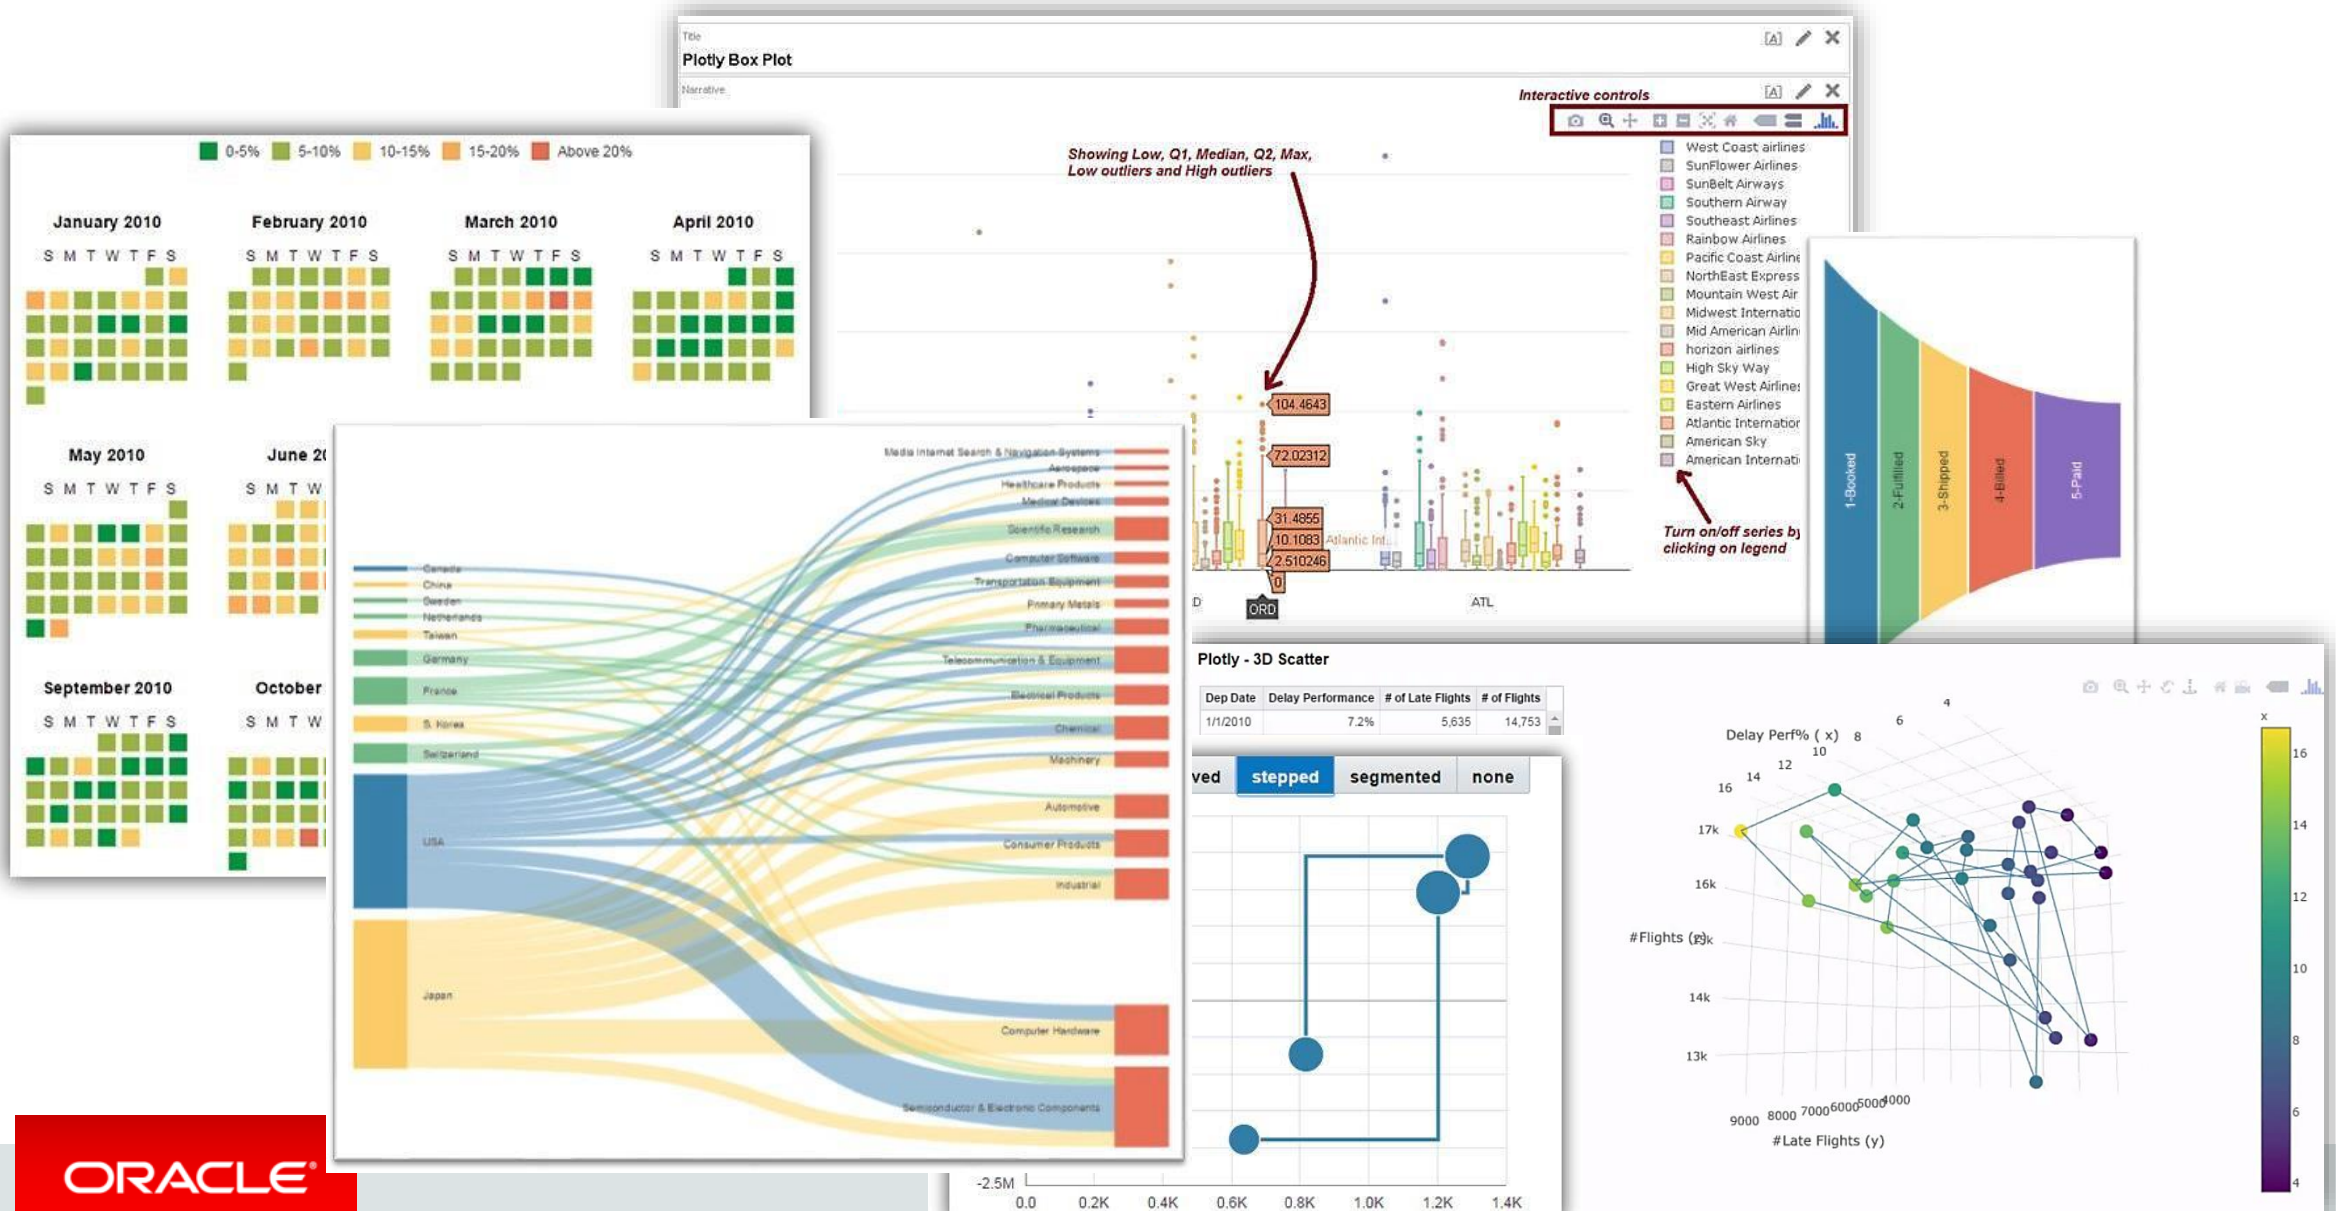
Title
Plotly Box Plot
Narrative
Interactive controls

0-5% 5-10% 10-15% 15-20% Above 20%

January 2010
S M T W T F S
February 2010
S M T W T F S
March 2010
S M T W T F S
April 2010
S M T W T F S
May 2010
S M T W T F S
June 20
S M T W
September 2010
S M T W T F S
October
S M T W

Showing Low, Q1, Median, Q2, Max, Low outliers and High outliers

104.4643
72.02312
31.4855
10.1083
2.510246
0
Atlantic Int...
D
ORD
ATL

West Coast airlines
SunFlower Airlines
SunBelt Airways
Southern Airway
Southeast Airlines
Rainbow Airlines
Pacific Coast Airline
NorthEast Express
Mountain West Air
Midwest Internatio
Mid American Airlin
horizon airlines
High Sky Way
Great West Airlines
Eastern Airlines
Atlantic Internatior
American Sky
American Internati

Turn on/off series by clicking on legend

1-Booked
2-Fulfilled
3-Shipped
4-Billed
5-Paid

Media Internet Search & Navigation Systems
Aerospace
Healthcare Products
Medical Devices
Scientific Research
Computer Software
Transportation Equipment
Primary Metals
Pharmaceutical
Telecommunication & Equipment
Electrical Products
Chemical
Machinery
Automotive
Consumer Products
Industrial
Computer Hardware
Semiconductor & Electronic Components
Canada
China
Sweden
Netherlands
Taiwan
Germany
France
S. Korea
Switzerland
USA
Japan

Plotly - 3D Scatter

| Dep Date | Delay Performance | # of Late Flights | # of Flights |
|---|---|---|---|
| 1/1/2010 | 7.2% | 5,635 | 14,753 |

ved stepped segmented none

-2.5M
0.0 0.2K 0.4K 0.6K 0.8K 1.0K 1.2K 1.4K

Delay Perf% ( x)
4 6 8 10 12 14 16
17k 16k #Flights (z) 15k 14k 13k
9000 8000 7000 6000 5000 4000
#Late Flights (y)
x
16 14 12 10 8 6 4

ORACLE